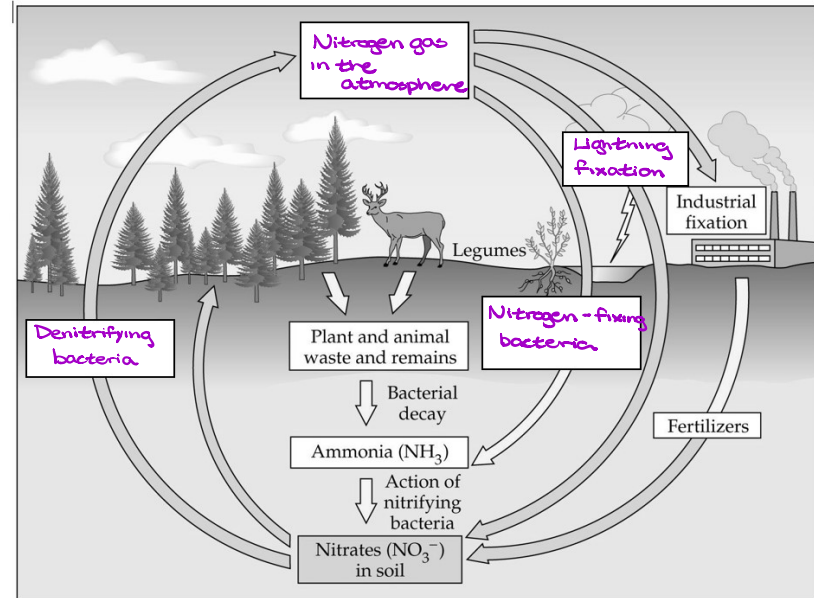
Nitrogen gas in the atmosphere

Lightning fixation

Industrial fixation

Legumes

Denitrifying bacteria

Plant and animal waste and remains

Nitrogen-fixing bacteria

Bacterial decay

Ammonia ($NH_3$)

Fertilizers

Action of nitrifying bacteria

Nitrates ($NO_3^-$) in soil